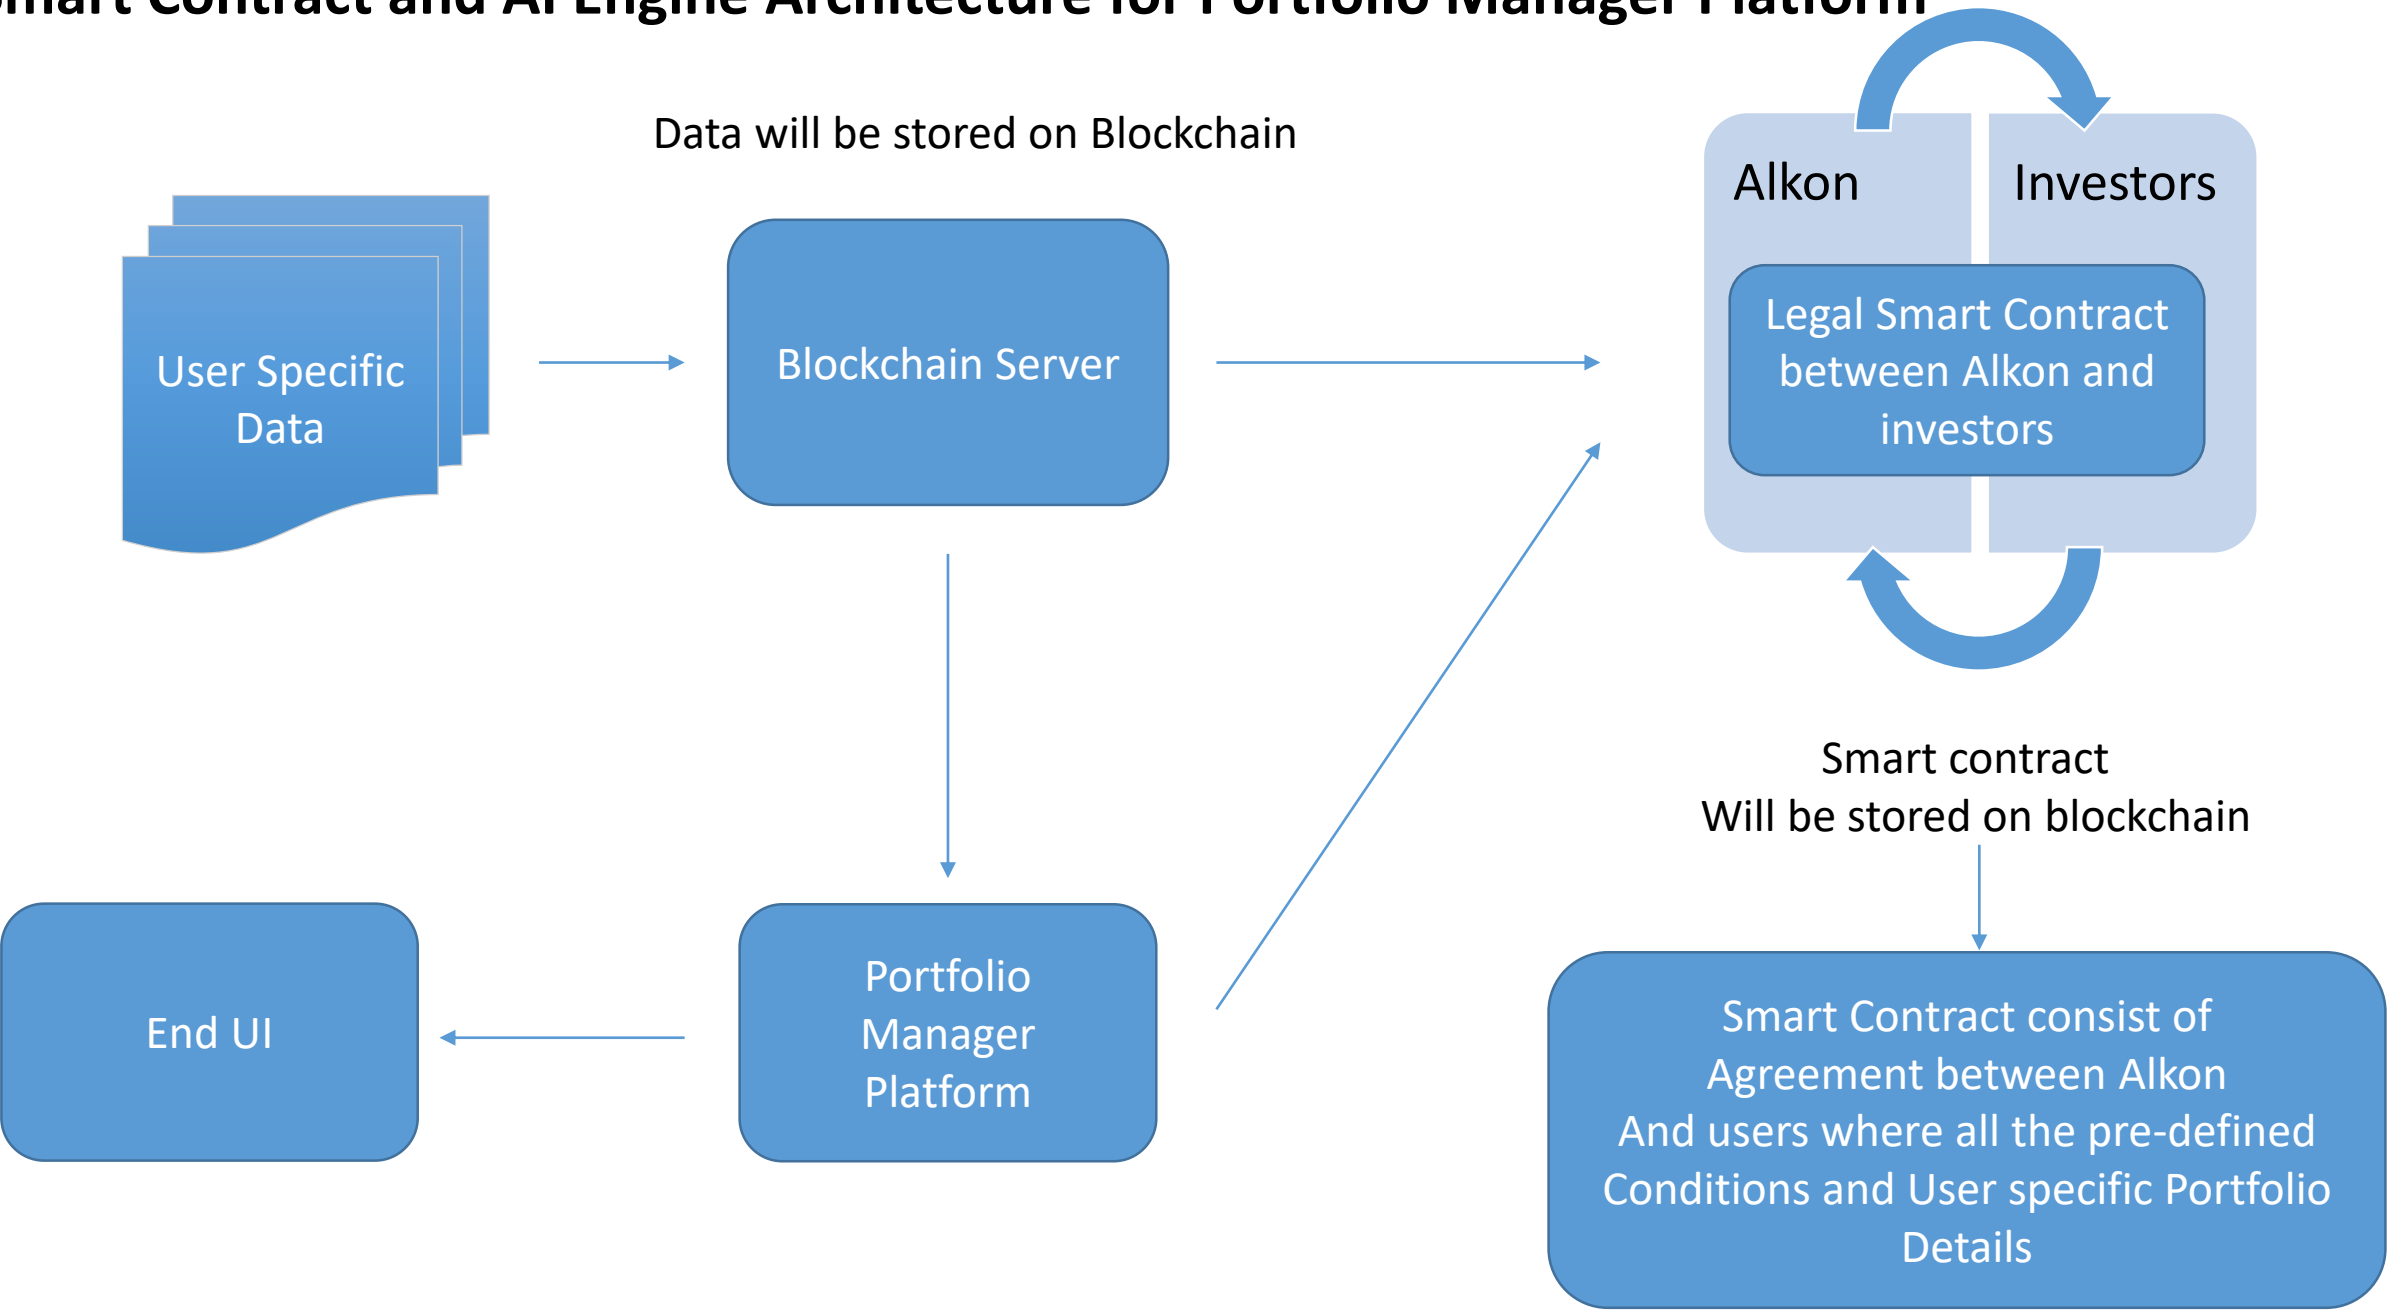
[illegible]mart Contract and AI Engine Architecture for Portfolio Manager Platform

Data will be stored on Blockchain

User Specific Data

Blockchain Server

Alkon

Investors

Legal Smart Contract between Alkon and investors

Smart contract
Will be stored on blockchain

End UI

Portfolio Manager Platform

Smart Contract consist of Agreement between Alkon
And users where all the pre-defined Conditions and User specific Portfolio Details